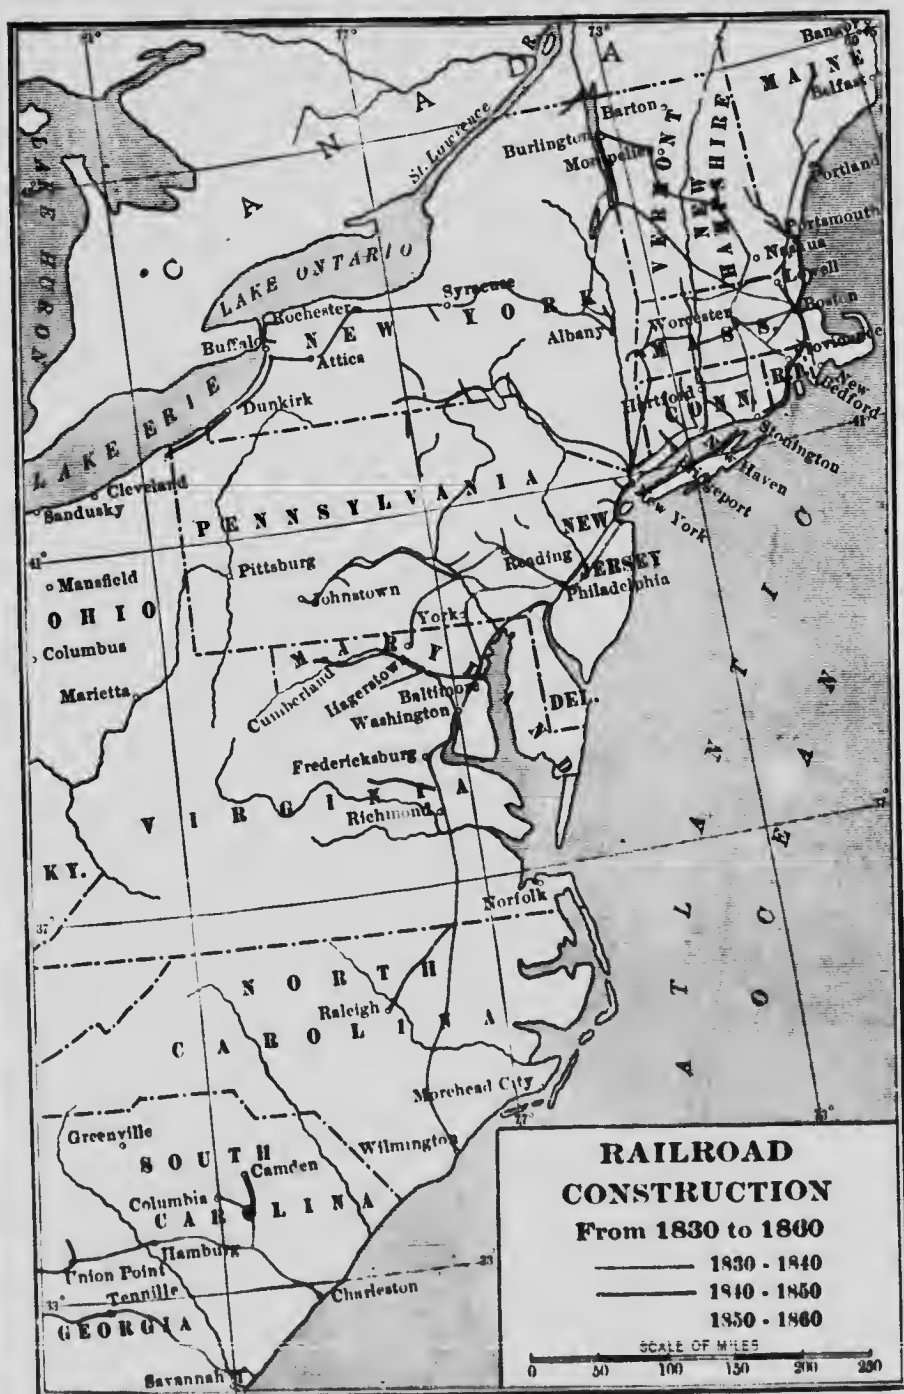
RAILROAD CONSTRUCTION
From 1830 to 1860
1830 - 1840
1840 - 1850
1850 - 1860
SCALE OF MILES
0 50 100 150 200 250

CANADA
LAKE HURON
LAKE ONTARIO
LAKE ERIE
St. Lawrence
MAINE
NEW HAMPSHIRE
VERMONT
MASS.
CONN.
R.I.
NEW YORK
PENNSYLVANIA
NEW JERSEY
DEL.
MARYLAND
OHIO
VIRGINIA
KY.
NORTH CAROLINA
SOUTH CAROLINA
GEORGIA
ATLANTIC OCEAN
Bangor
Belfast
Portland
Portsmouth
Nashua
Lowell
Boston
Providence
New Bedford
Stonington
New Haven
Bridgeport
New York
Worcester
Hartford
Barton
Burlington
Montpelier
Albany
Syracuse
Rochester
Buffalo
Attica
Dunkirk
Cleveland
Sandusky
Mansfield
Columbus
Marietta
Pittsburg
Johnstown
York
Reading
Philadelphia
Cumberland
Hagerstown
Baltimore
Washington
Fredericksburg
Richmond
Norfolk
Raleigh
Morehead City
Wilmington
Greenville
Camden
Columbia
Hamburg
Charleston
Union Point
Tennille
Savannah
81°
77°
73°
41°
37°
33°
69°